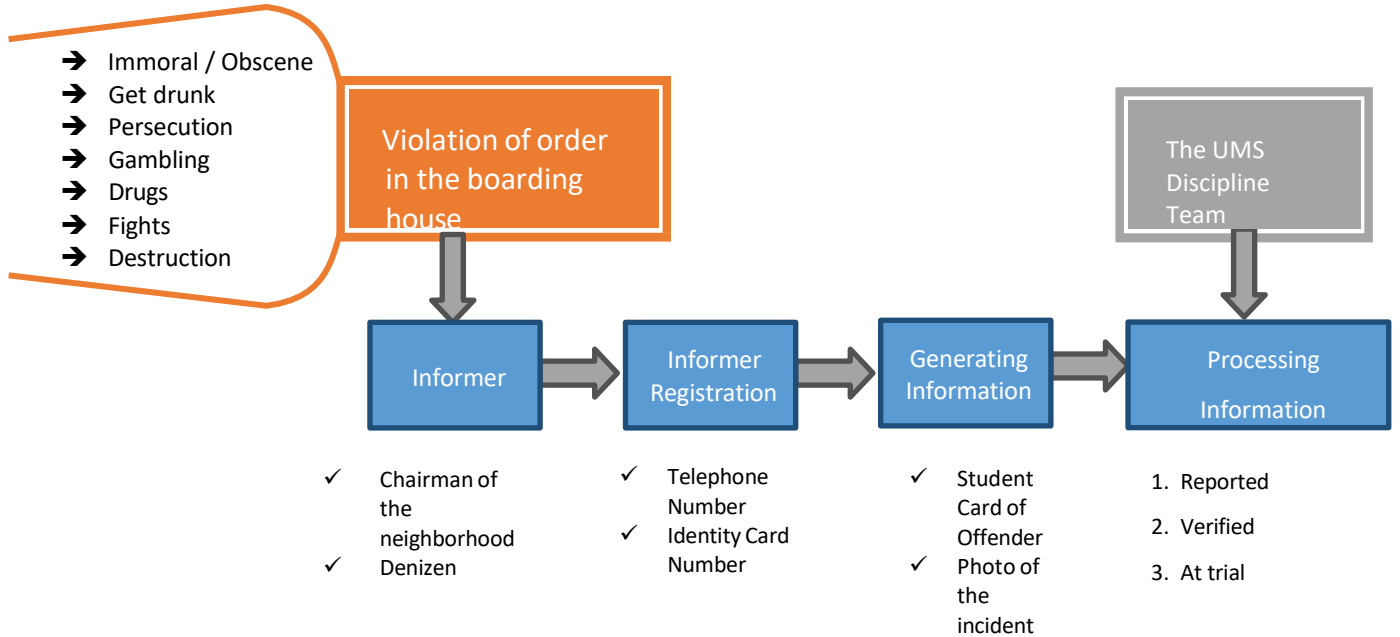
➔ Immoral / Obscene
➔ Get drunk
➔ Persecution
➔ Gambling
➔ Drugs
➔ Fights
➔ Destruction

Violation of order in the boarding house

The UMS Discipline Team

Informer

Informer Registration

Generating Information

Processing Information

✓ Chairman of the neighborhood
✓ Denizen

✓ Telephone Number
✓ Identity Card Number

✓ Student Card of Offender
✓ Photo of the incident

1. Reported
2. Verified
3. At trial